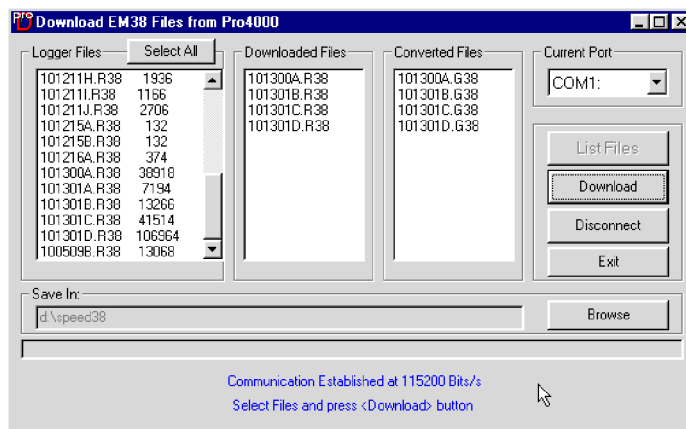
Pro
Download EM38 Files from Pro4000

Logger Files
Select All

| | |
|---|---|
| 101211H.R38 | 1936 |
| 101211I.R38 | 1156 |
| 101211J.R38 | 2706 |
| 101215A.R38 | 132 |
| 101215B.R38 | 132 |
| 101216A.R38 | 374 |
| 101300A.R38 | 38918 |
| 101301A.R38 | 7194 |
| 101301B.R38 | 13266 |
| 101301C.R38 | 41514 |
| 101301D.R38 | 106964 |
| 100509B.R38 | 13068 |

Downloaded Files
101300A.R38
101301B.R38
101301C.R38
101301D.R38

Converted Files
101300A.G38
101301B.G38
101301C.G38
101301D.G38

Current Port
COM1:

List Files
Download
Disconnect
Exit

Save In:
d:\speed38
Browse

Communication Established at 115200 Bits/s
Select Files and press <Download> button